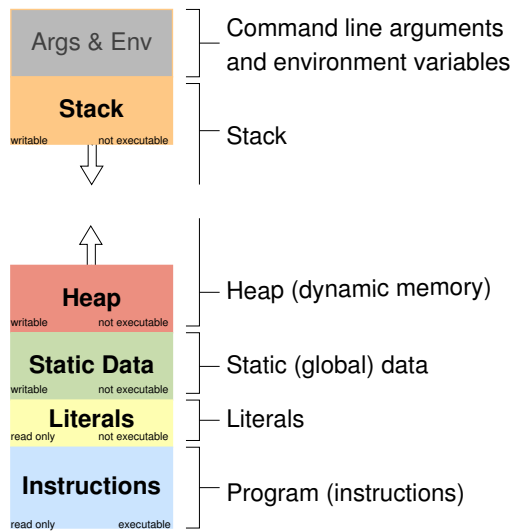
Args & Env

Command line arguments and environment variables

Stack

writable

not executable

Stack

Heap

writable

not executable

Heap (dynamic memory)

Static Data

writable

not executable

Static (global) data

Literals

read only

not executable

Literals

Instructions

read only

executable

Program (instructions)